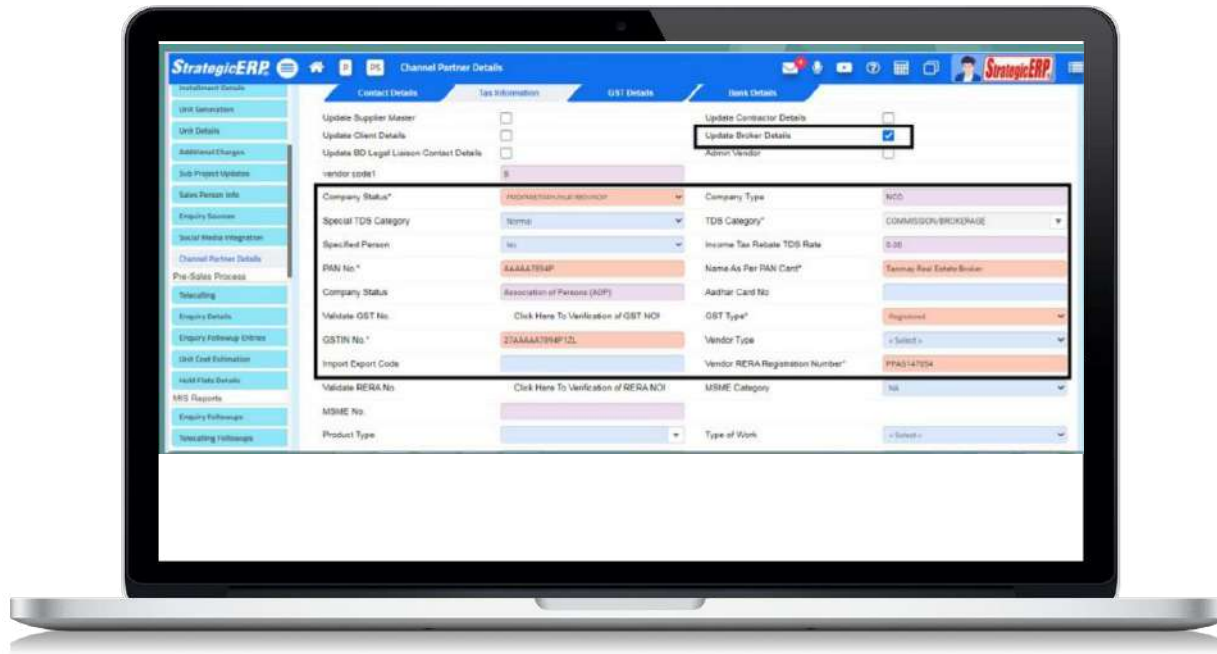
StrategicERP

PS

Channel Partner Details

StrategicERP

Installment Details

Unit Generation

Unit Details

Additional Charges

Sub Project Updates

Sales Person Info

Enquiry Sources

Social Media Integration

Channel Partner Details

Pre-Sales Process

Telecalling

Enquiry Details

Enquiry Followup Entries

Unit Cost Estimation

Hold Flats Details

MIS Reports

Enquiry Followups

Telecalling Followups

Contact Details

Tax Information

GST Details

Bank Details

Update Supplier Master

Update Contractor Details

Update Client Details

Update Broker Details

Update BD Legal Liaison Contact Details

Admin Vendor

vendor code1

Company Status*

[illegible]

Company Type

NCO

Special TDS Category

Normal

TDS Category*

COMMISSION/BROKERAGE

Specified Person

No

Income Tax Rebate TDS Rate

5.00

PAN No.*

AAAAA7894P

Name As Per PAN Card*

Tanmay Real Estate Broker

Company Status

Association of Persons (AOP)

Aadhar Card No

Validate GST No.

Click Here To Verification of GST NO!

GST Type*

Registered

GSTIN No.*

27AAAAA7894P1ZL

Vendor Type

-Select-

Import Export Code

Vendor RERA Registration Number*

PPA0147894

Validate RERA No.

Click Here To Verification of RERA NO!

MSME Category

NA

MSME No.

Product Type

Type of Work

-Select-